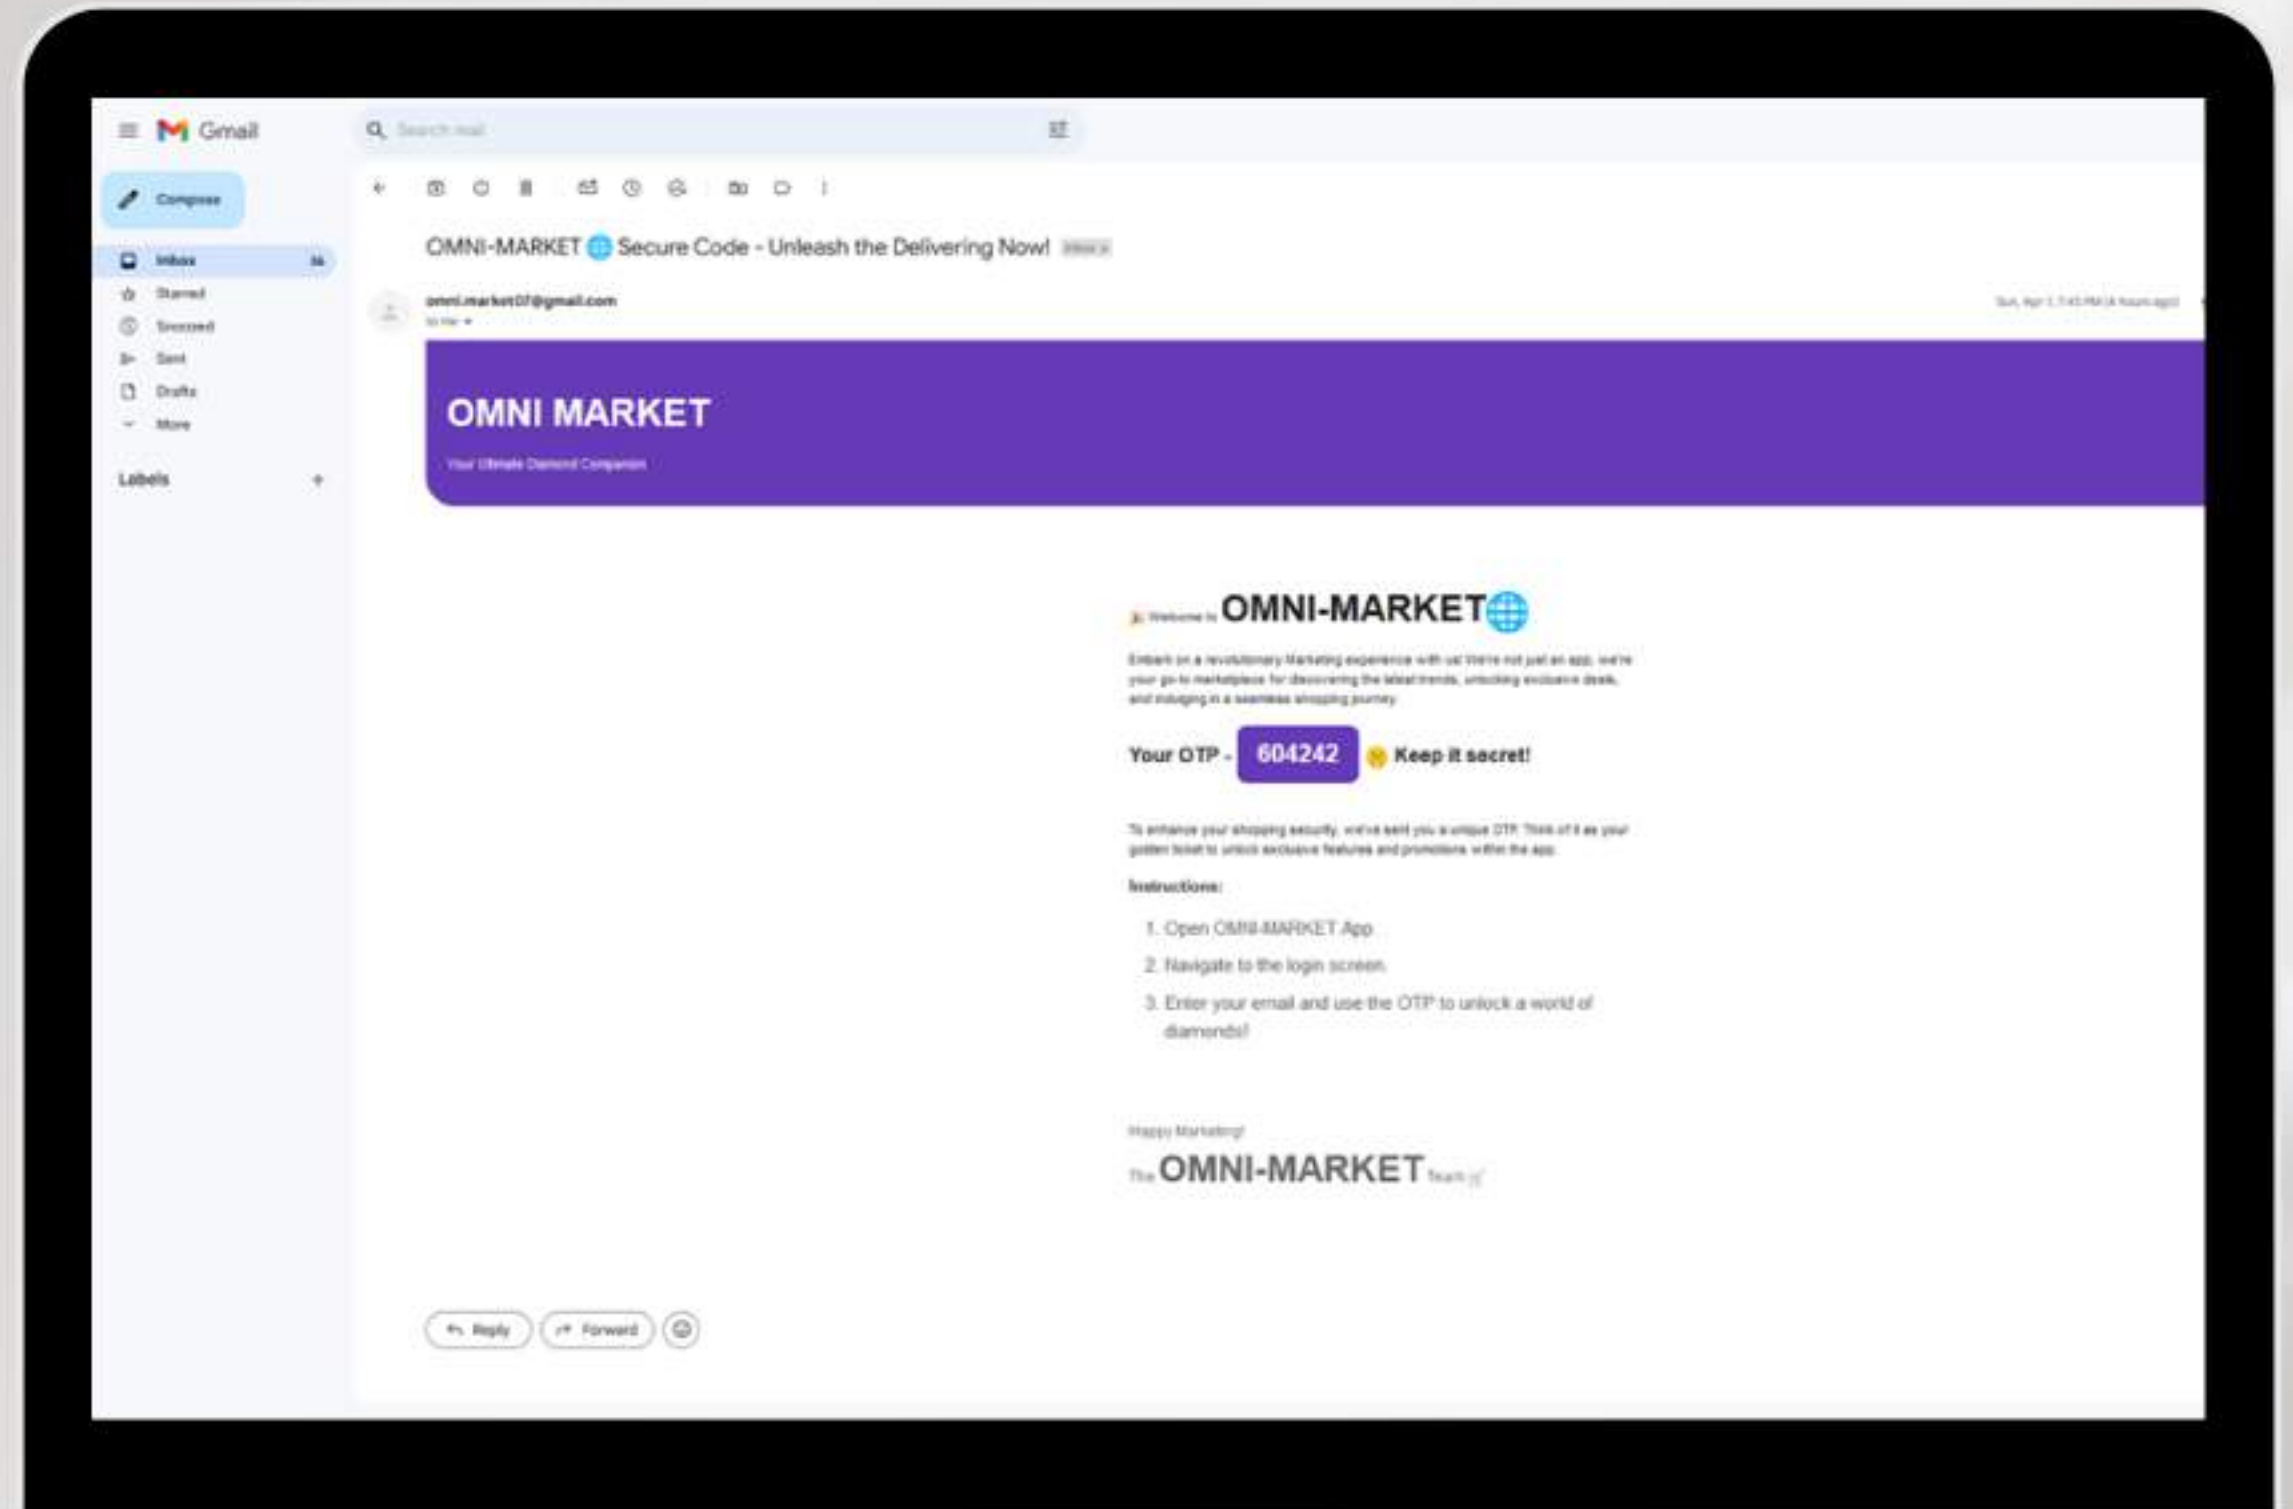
Gmail

Search mail

Compose

Inbox 16
Starred
Snoozed
Sent
Drafts
More

Labels +

OMNI-MARKET 🌐 Secure Code - Unleash the Delivering Now! Inbox ×

omni.market07@gmail.com
to me ▾

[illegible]

OMNI MARKET
Your Ultimate Diamond Companion

🎉 Welcome to OMNI-MARKET🌐

Embark on a revolutionary Marketing experience with us! We're not just an app, we're your go-to marketplace for discovering the latest trends, unlocking exclusive deals, and indulging in a seamless shopping journey.

Your OTP - 604242 🤫 Keep it secret!

To enhance your shopping security, we've sent you a unique OTP. Think of it as your golden ticket to unlock exclusive features and promotions within the app.

Instructions:

1. Open OMNI-MARKET App
2. Navigate to the login screen.
3. Enter your email and use the OTP to unlock a world of diamonds!

Happy Marketing!
The OMNI-MARKET Team

Reply
Forward